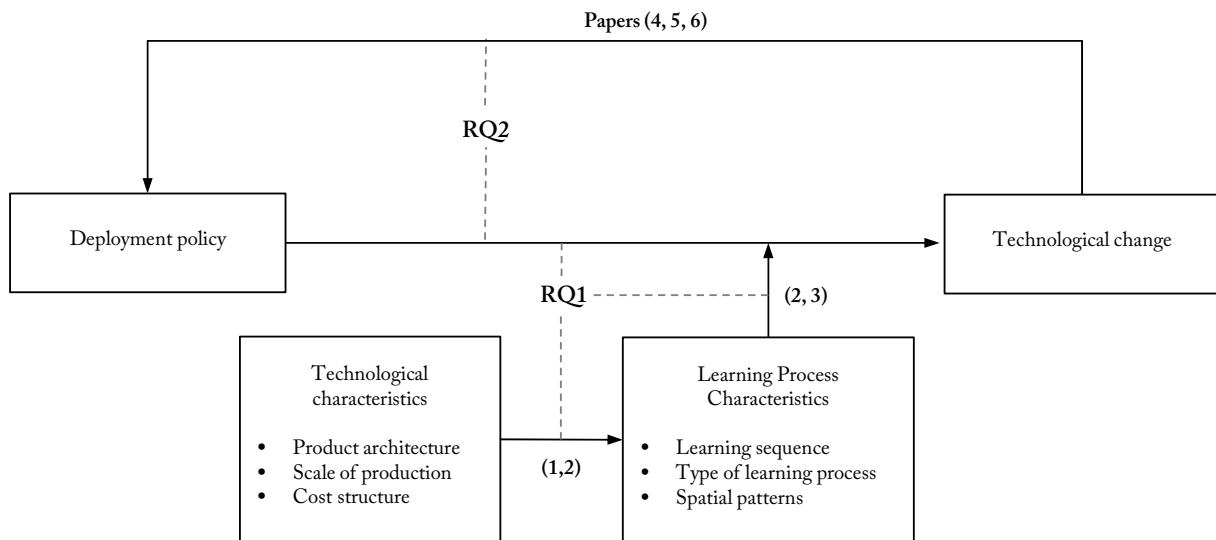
Papers (4, 5, 6)

RQ2

Deployment policy

Technological change

RQ1

(2, 3)

Technological characteristics

- Product architecture
- Scale of production
- Cost structure

(1,2)

Learning Process Characteristics

- Learning sequence
- Type of learning process
- Spatial patterns